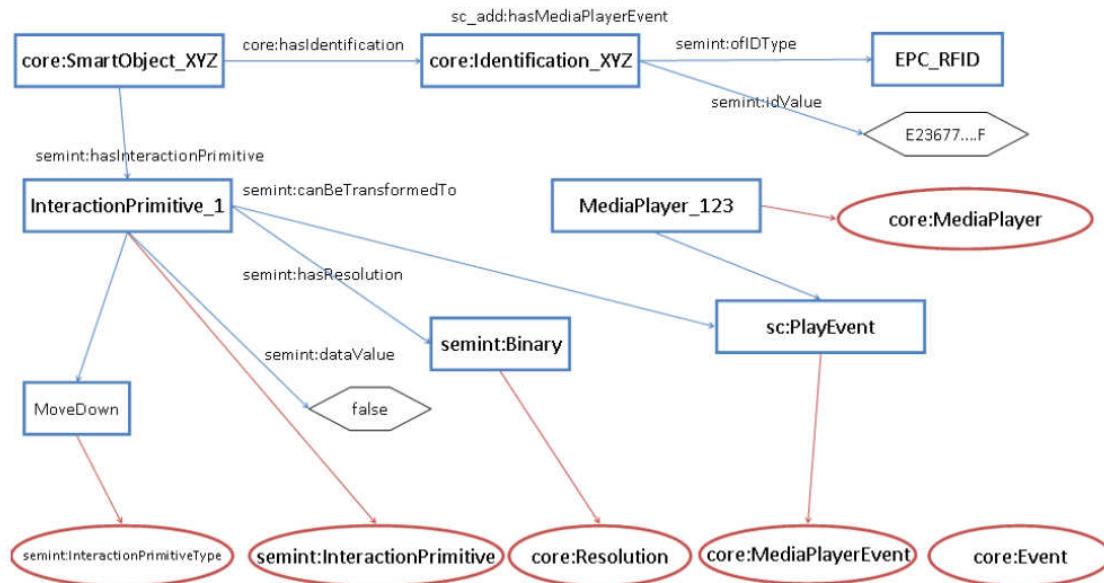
sc_add:hasMediaPlayerEvent

core:SmartObject_XYZ

core:hasIdentification

core:Identification_XYZ

semint:ofIDType

EPC_RFID

semint:idValue

E23677....F

semint:hasInteractionPrimitive

InteractionPrimitive_1

semint:canBeTransformedTo

MediaPlayer_123

core:MediaPlayer

semint:hasResolution

semint:dataValue

semint:Binary

sc:PlayEvent

MoveDown

false

semint:InteractionPrimitiveType

semint:InteractionPrimitive

core:Resolution

core:MediaPlayerEvent

core:Event